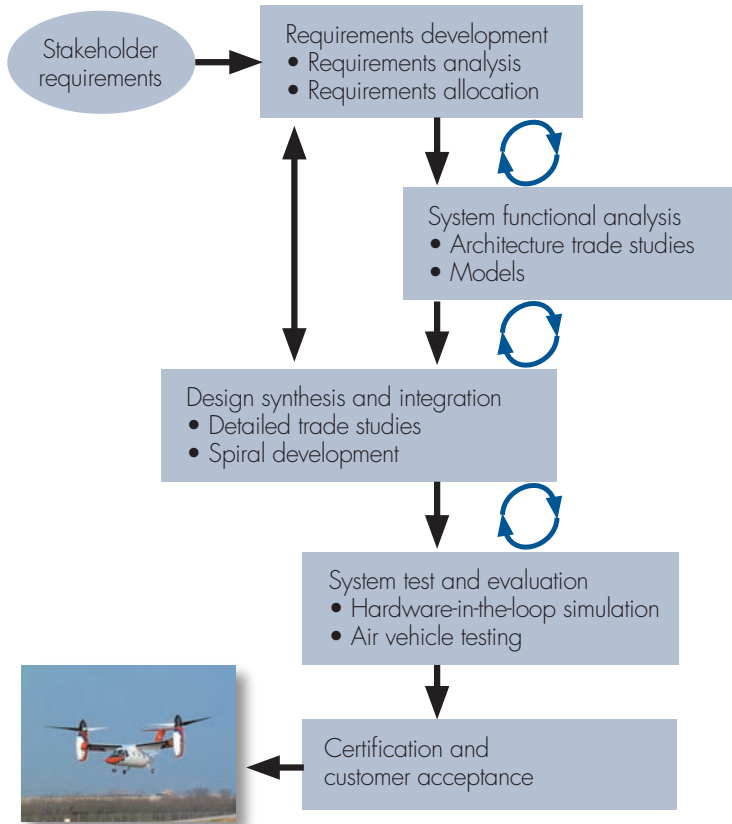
Stakeholder requirements

Requirements development
• Requirements analysis
• Requirements allocation

System functional analysis
• Architecture trade studies
• Models

Design synthesis and integration
• Detailed trade studies
• Spiral development

System test and evaluation
• Hardware-in-the-loop simulation
• Air vehicle testing

Certification and customer acceptance